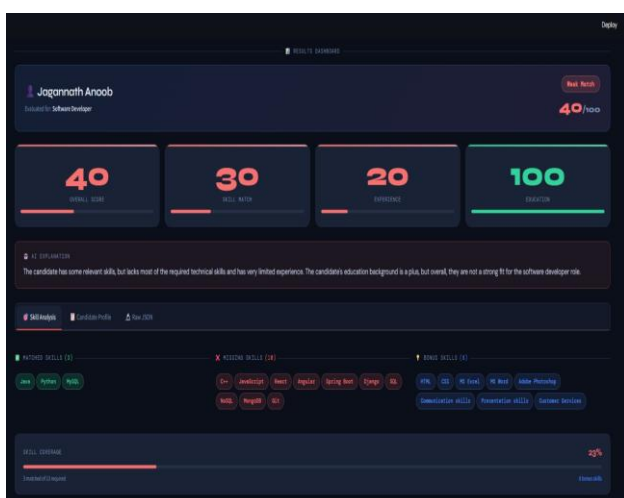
Deploy

RESULTS DASHBOARD

Jagannath Anoob
Evaluated for Software Developer

Weak Match
40/100

40
OVERALL SCORE

30
SKILL MATCH

20
EXPERIENCE

100
EDUCATION

AI EXPLANATION
The candidate has some relevant skills, but lacks most of the required technical skills and has very limited experience. The candidate's education background is a plus, but overall, they are not a strong fit for the software developer role.

Skill Analysis | Candidate Profile | Raw JSON

MATCHED SKILLS (3)
Java | Python | MySQL

MISSING SKILLS (10)
C++ | JavaScript | React | Angular | Spring Boot | Django | SQL | NoSQL | MongoDB | Git

BONUS SKILLS (8)
HTML | CSS | MS Excel | MS Word | Adobe Photoshop | Communication skills | Presentation skills | Customer Services

SKILL COVERAGE
23%
3 matched of 13 required
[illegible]